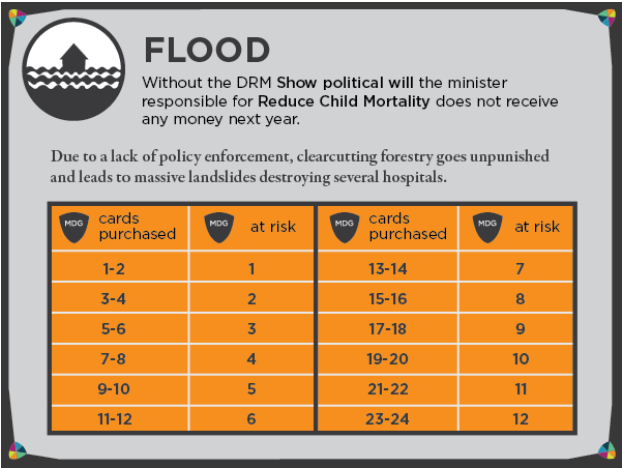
FLOOD

Without the DRM **Show political will** the minister responsible for **Reduce Child Mortality** does not receive any money next year.

Due to a lack of policy enforcement, clearcutting forestry goes unpunished and leads to massive landslides destroying several hospitals.

| MDG cards purchased | MDG at risk | MDG cards purchased | MDG at risk |
|---|---|---|---|
| 1-2 | 1 | 13-14 | 7 |
| 3-4 | 2 | 15-16 | 8 |
| 5-6 | 3 | 17-18 | 9 |
| 7-8 | 4 | 19-20 | 10 |
| 9-10 | 5 | 21-22 | 11 |
| 11-12 | 6 | 23-24 | 12 |